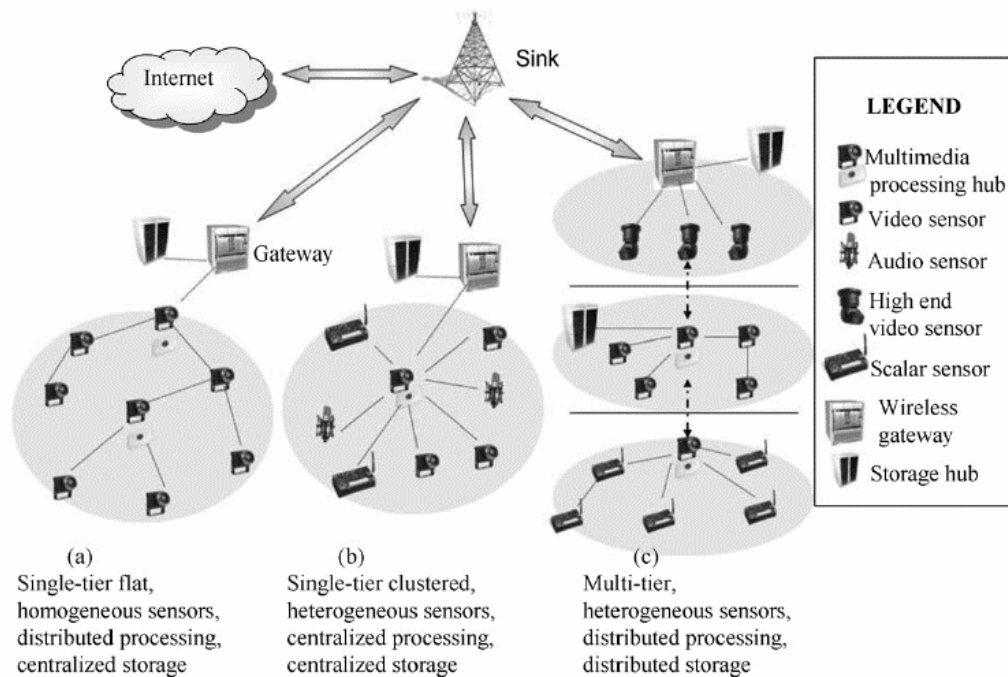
Internet

Sink

Gateway

LEGEND

Multimedia processing hub

Video sensor

Audio sensor

High end video sensor

Scalar sensor

Wireless gateway

Storage hub

(a)
Single-tier flat, homogeneous sensors, distributed processing, centralized storage

(b)
Single-tier clustered, heterogeneous sensors, centralized processing, centralized storage

(c)
Multi-tier, heterogeneous sensors, distributed processing, distributed storage